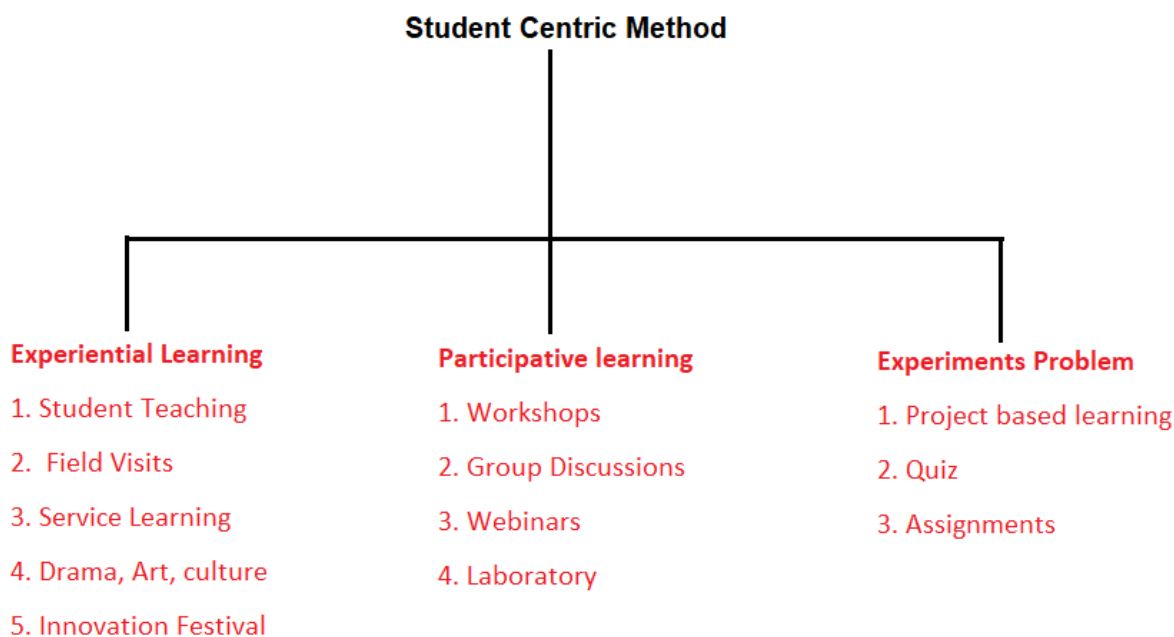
Student Centric Method

Experiential Learning
1. Student Teaching
2. Field Visits
3. Service Learning
4. Drama, Art, culture
5. Innovation Festival

Participative learning
1. Workshops
2. Group Discussions
3. Webinars
4. Laboratory

Experiments Problem
1. Project based learning
2. Quiz
3. Assignments